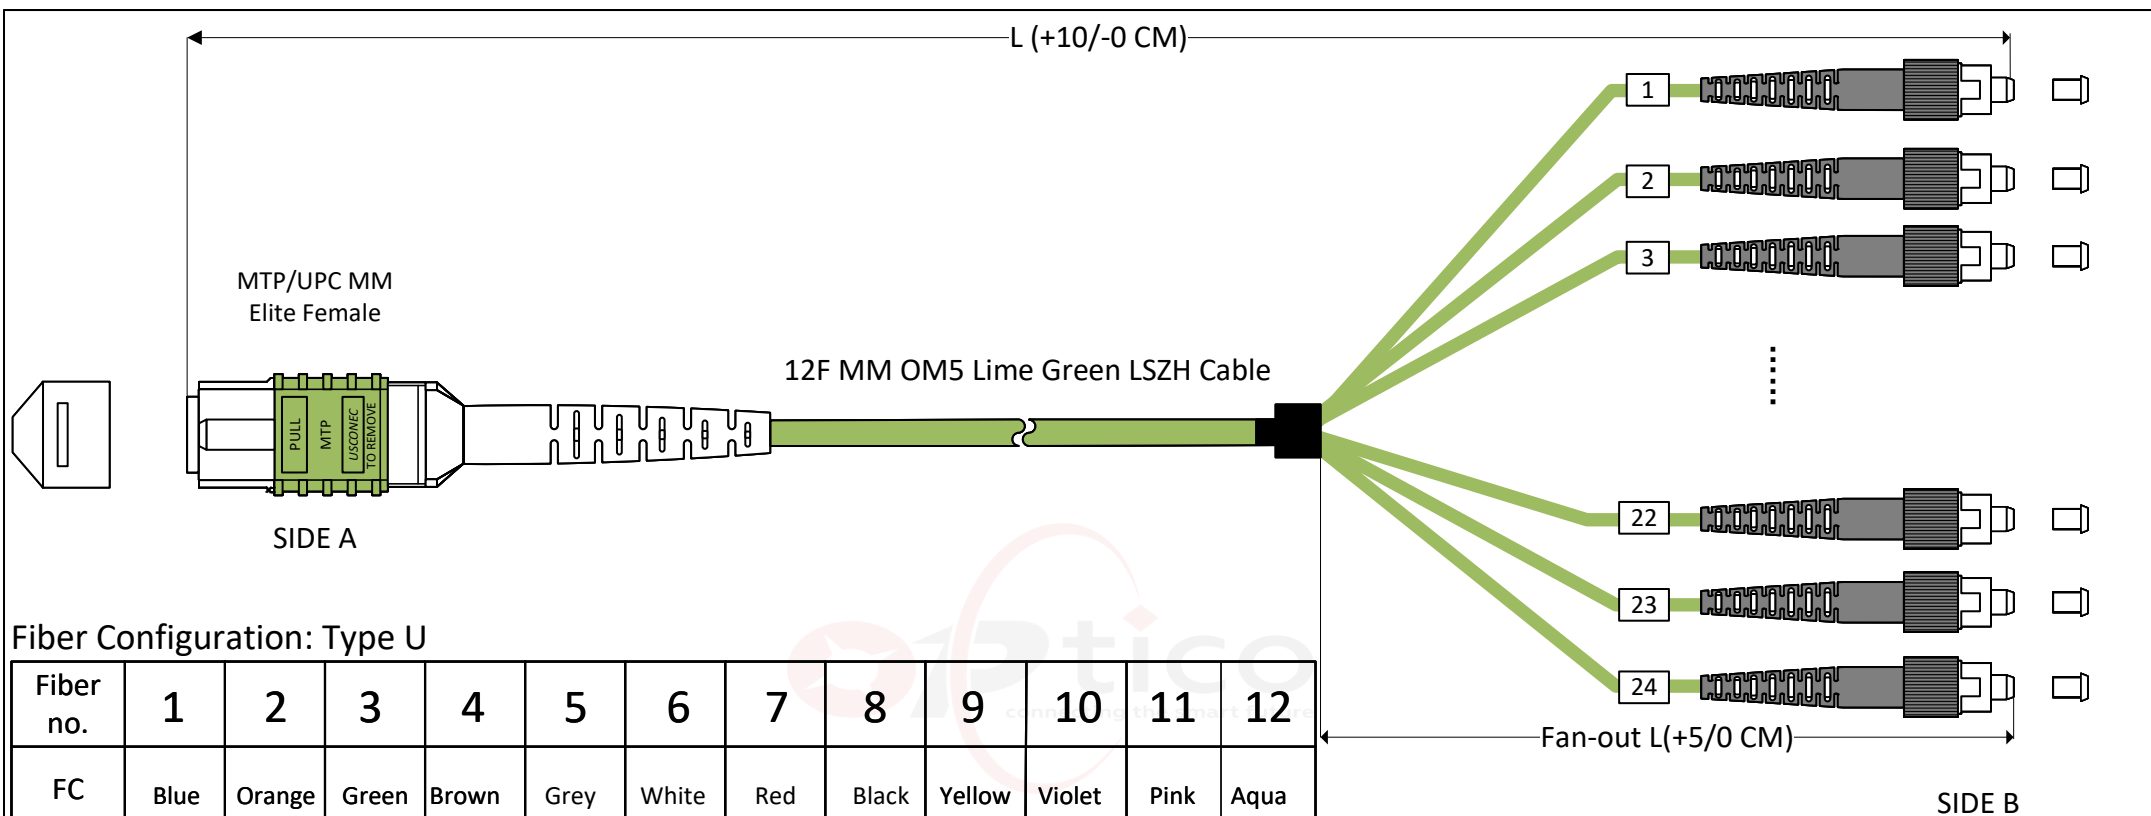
L (+10/-0 CM)

MTP/UPC MM
Elite Female

PULL MTP USCONEC TO REMOVE

12F MM OM5 Lime Green LSZH Cable

SIDE A

1
2
3
22
23
24

Fiber Configuration: Type U

| Fiber no. | 1 | 2 | 3 | 4 | 5 | 6 | 7 | 8 | 9 | 10 | 11 | 12 |
|---|---|---|---|---|---|---|---|---|---|---|---|---|
| FC | Blue | Orange | Green | Brown | Grey | White | Red | Black | Yellow | Violet | Pink | Aqua |

Fan-out L(+5/0 CM)

SIDE B

Optico
connecting the smart future